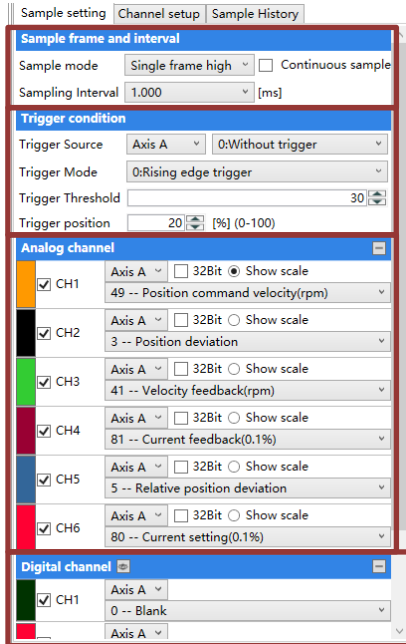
Sample setting | Channel setup | Sample History

Sample frame and interval

Sample mode | Single frame high | Continuous sample

Sampling Interval | 1.000 | [ms]

Trigger condition

Trigger Source | Axis A | 0:Without trigger

Trigger Mode | 0:Rising edge trigger

Trigger Threshold | 30

Trigger position | 20 | [%] (0-100)

Analog channel

CH1 | Axis A | 32Bit | Show scale
49 -- Position command velocity(rpm)

CH2 | Axis A | 32Bit | Show scale
3 -- Position deviation

CH3 | Axis A | 32Bit | Show scale
41 -- Velocity feedback(rpm)

CH4 | Axis A | 32Bit | Show scale
81 -- Current feedback(0.1%)

CH5 | Axis A | 32Bit | Show scale
5 -- Relative position deviation

CH6 | Axis A | 32Bit | Show scale
80 -- Current setting(0.1%)

Digital channel

CH1 | Axis A
0 -- Blank

Axis A